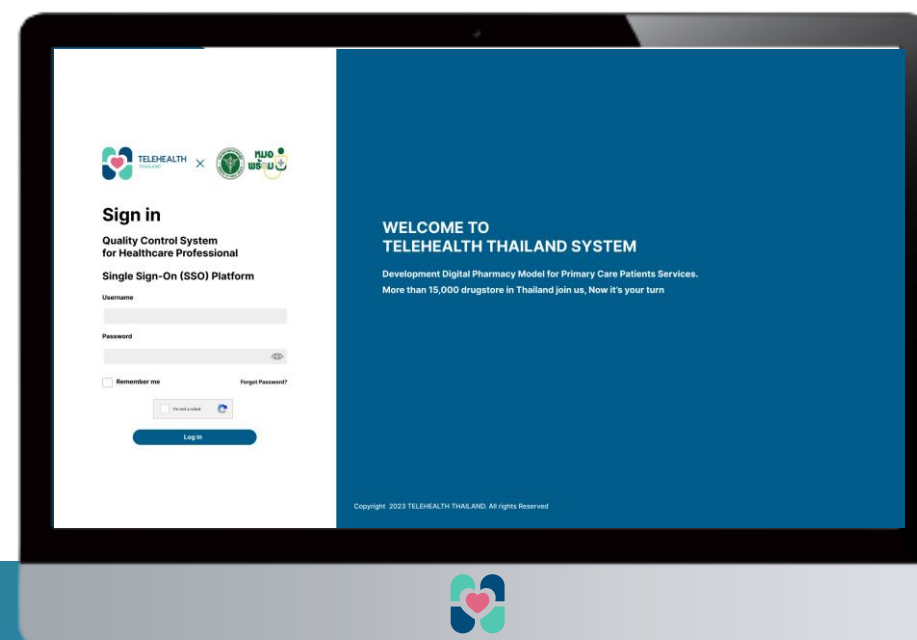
TELEHEALTH THAILAND × หมอพร้อม

Sign in

Quality Control System for Healthcare Professional

Single Sign-On (SSO) Platform

Username

Password

Remember me

Forgot Password?

I'm not a robot

Log in

WELCOME TO
TELEHEALTH THAILAND SYSTEM

Development Digital Pharmacy Model for Primary Care Patients Services.
More than 15,000 drugstore in Thailand join us, Now it's your turn

Copyright 2023 TELEHEALTH THAILAND. All rights Reserved